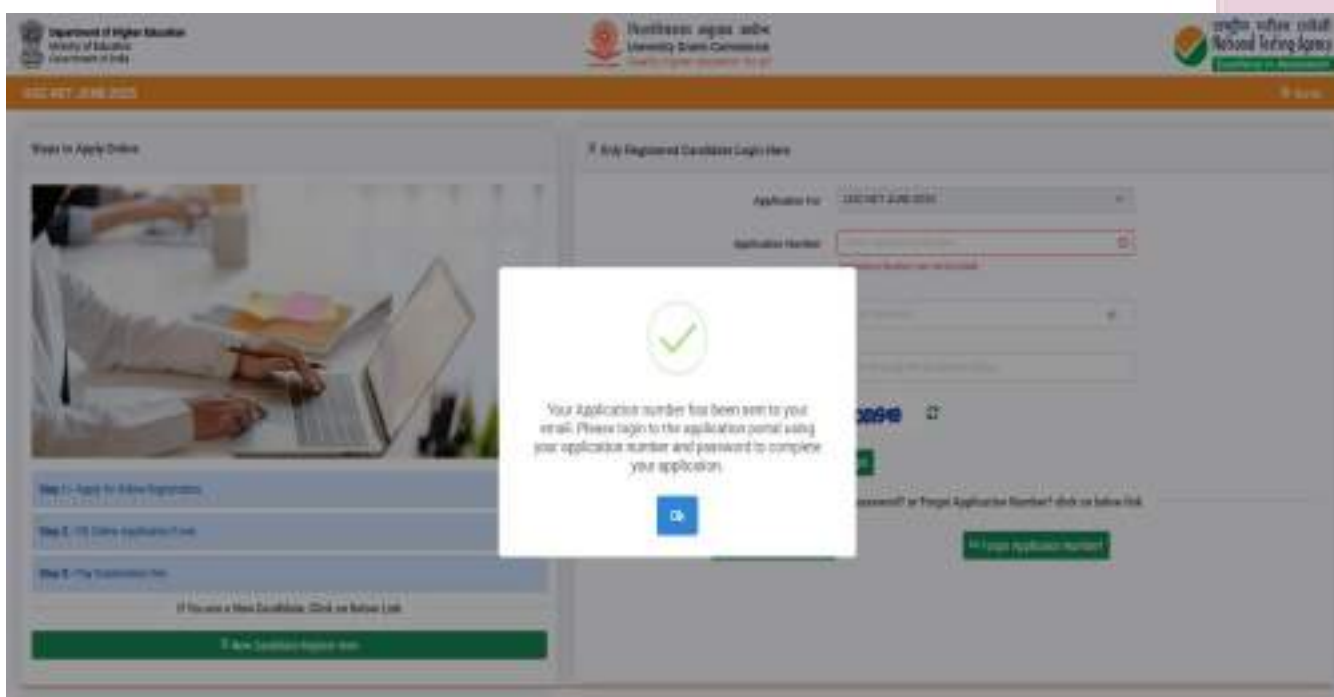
Department of Higher Education
Ministry of Education
Government of India

विश्वविद्यालय अनुदान आयोग
University Grants Commission
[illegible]

राष्ट्रीय परीक्षण एजेंसी
National Testing Agency
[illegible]

UGC NET JUNE 2025

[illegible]

Steps to Apply Online

Step 1 : Apply for Online Registration

Step 2 : Fill Online Application Form

Step 3 : Pay Examination Fee

If You are a New Candidate, Click on Below Link

New Candidate Register Here

Only Registered Candidate Login Here

Application For UGC NET JUNE 2025

Application Number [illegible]

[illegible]

Your Application number has been sent to your email. Please login to the application portal using your application number and password to complete your application.

Ok

Password? or Forgot Application Number? click on below link

Forgot Application Number?